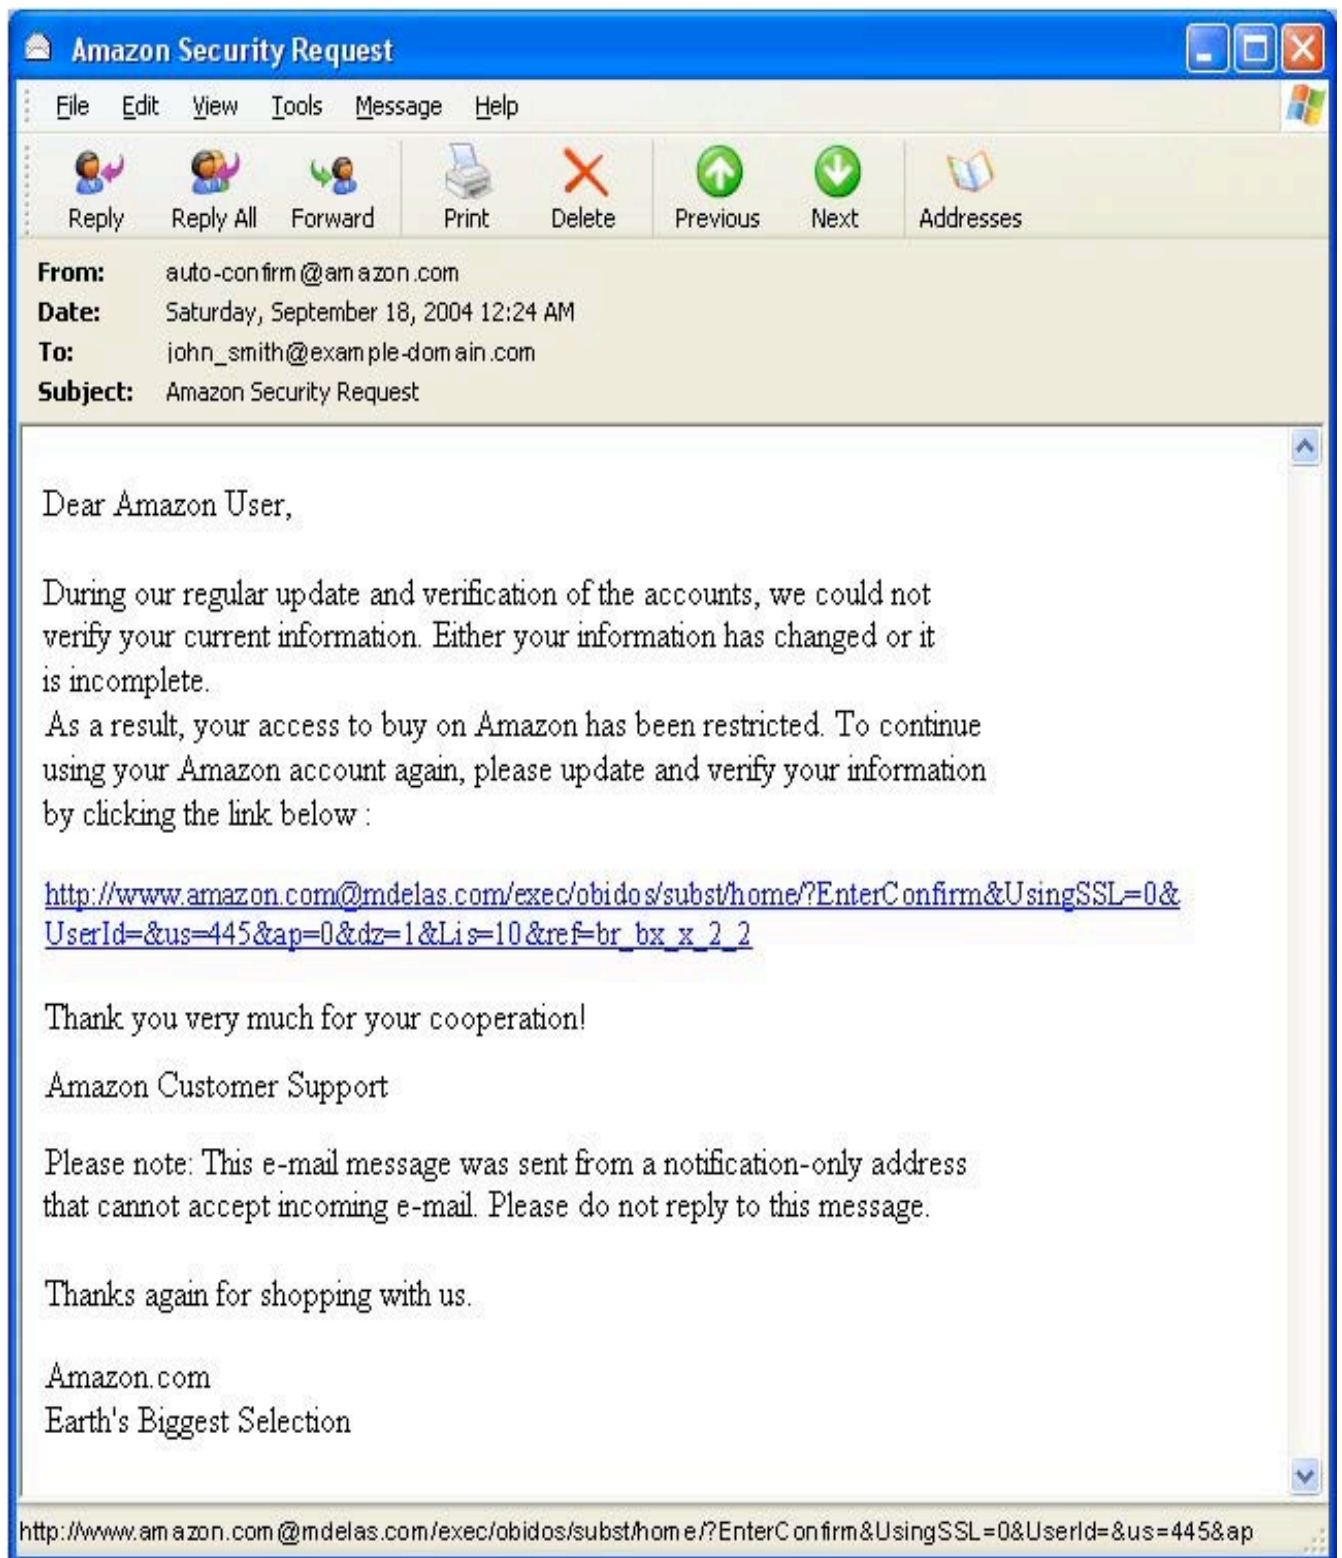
Amazon Security Request

File Edit View Tools Message Help

Reply Reply All Forward Print Delete Previous Next Addresses

From: auto-confirm@amazon.com
Date: Saturday, September 18, 2004 12:24 AM
To: john_smith@example-domain.com
Subject: Amazon Security Request

Dear Amazon User,

During our regular update and verification of the accounts, we could not verify your current information. Either your information has changed or it is incomplete.
As a result, your access to buy on Amazon has been restricted. To continue using your Amazon account again, please update and verify your information by clicking the link below :

http://www.amazon.com@mdelas.com/exec/obidos/subst/home/?EnterConfirm&UsingSSL=0&UserId=&us=445&ap=0&dz=1&Lis=10&ref=br_bx_x_2_2

Thank you very much for your cooperation!

Amazon Customer Support

Please note: This e-mail message was sent from a notification-only address that cannot accept incoming e-mail. Please do not reply to this message.

Thanks again for shopping with us.

Amazon.com
Earth's Biggest Selection

http://www.amazon.com@mdelas.com/exec/obidos/subst/home/?EnterConfirm&UsingSSL=0&UserId=&us=445&ap